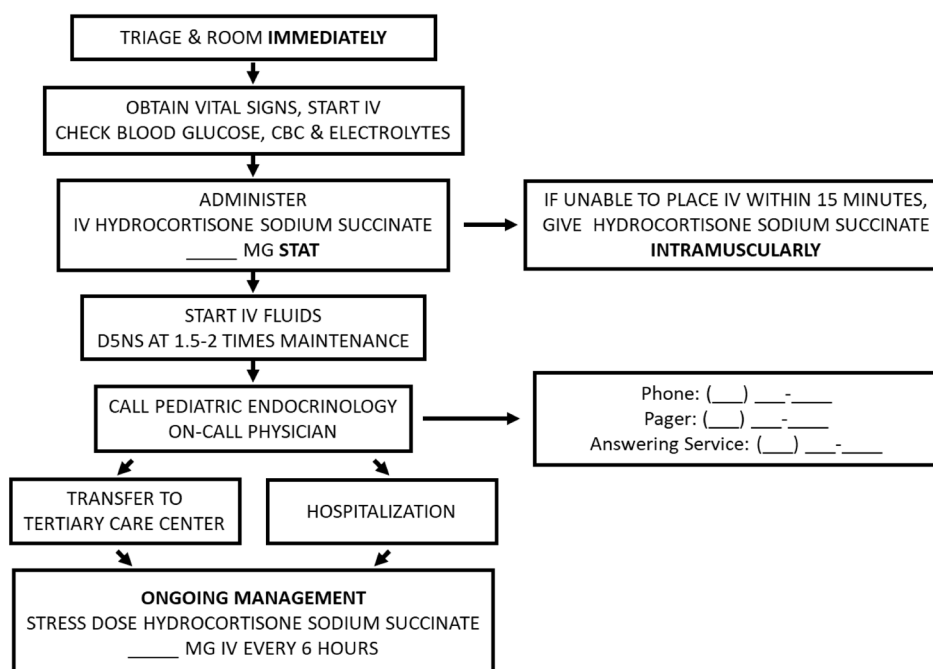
TRIAGE & ROOM **IMMEDIATELY**

OBTAIN VITAL SIGNS, START IV
CHECK BLOOD GLUCOSE, CBC & ELECTROLYTES

ADMINISTER
IV HYDROCORTISONE SODIUM SUCCINATE
_____ MG **STAT**

IF UNABLE TO PLACE IV WITHIN 15 MINUTES, GIVE HYDROCORTISONE SODIUM SUCCINATE **INTRAMUSCULARLY**

START IV FLUIDS
D5NS AT 1.5-2 TIMES MAINTENANCE

CALL PEDIATRIC ENDOCRINOLOGY ON-CALL PHYSICIAN

Phone: (___) ___-____
Pager: (___) ___-____
Answering Service: (___) ___-____

TRANSFER TO TERTIARY CARE CENTER

HOSPITALIZATION

**ONGOING MANAGEMENT**
STRESS DOSE HYDROCORTISONE SODIUM SUCCINATE
_____ MG IV EVERY 6 HOURS